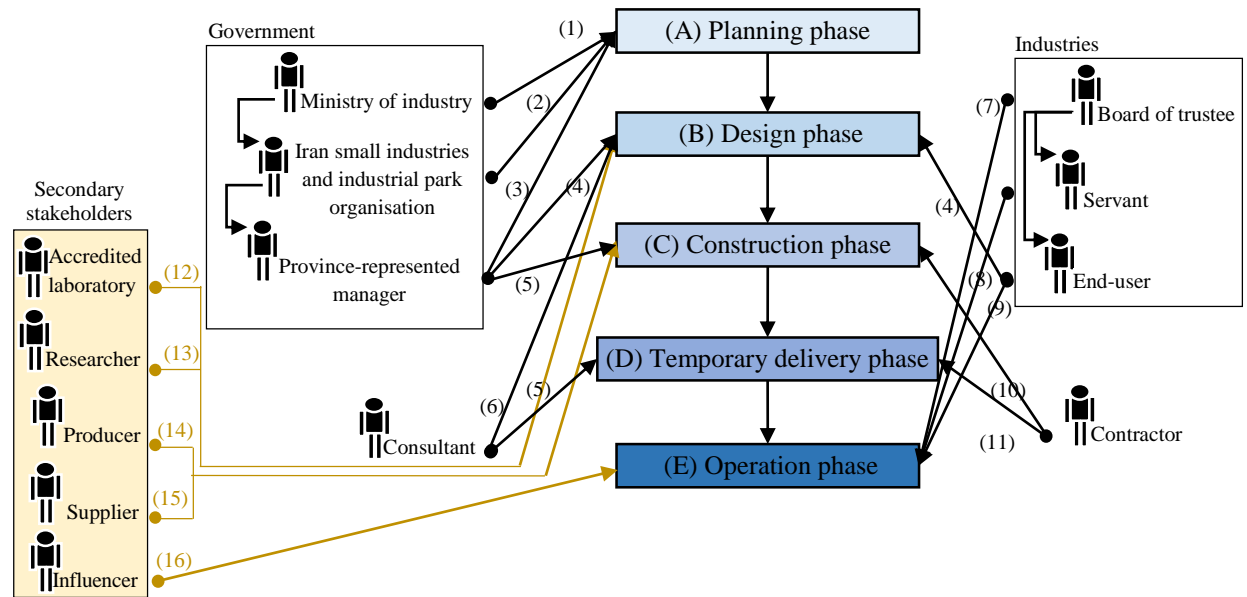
Government

Ministry of industry

Iran small industries and industrial park organisation

Province-represented manager

(1)

(2)

(3)

(4)

(5)

(A) Planning phase

(B) Design phase

(C) Construction phase

(D) Temporary delivery phase

(E) Operation phase

Industries

Board of trustee

Servant

End-user

(7)

(4)

(8)

(9)

(10)

(11)

Contractor

Secondary stakeholders

Accredited laboratory

Researcher

Producer

Supplier

Influencer

(12)

(13)

(14)

(15)

(16)

Consultant

(6)

(5)